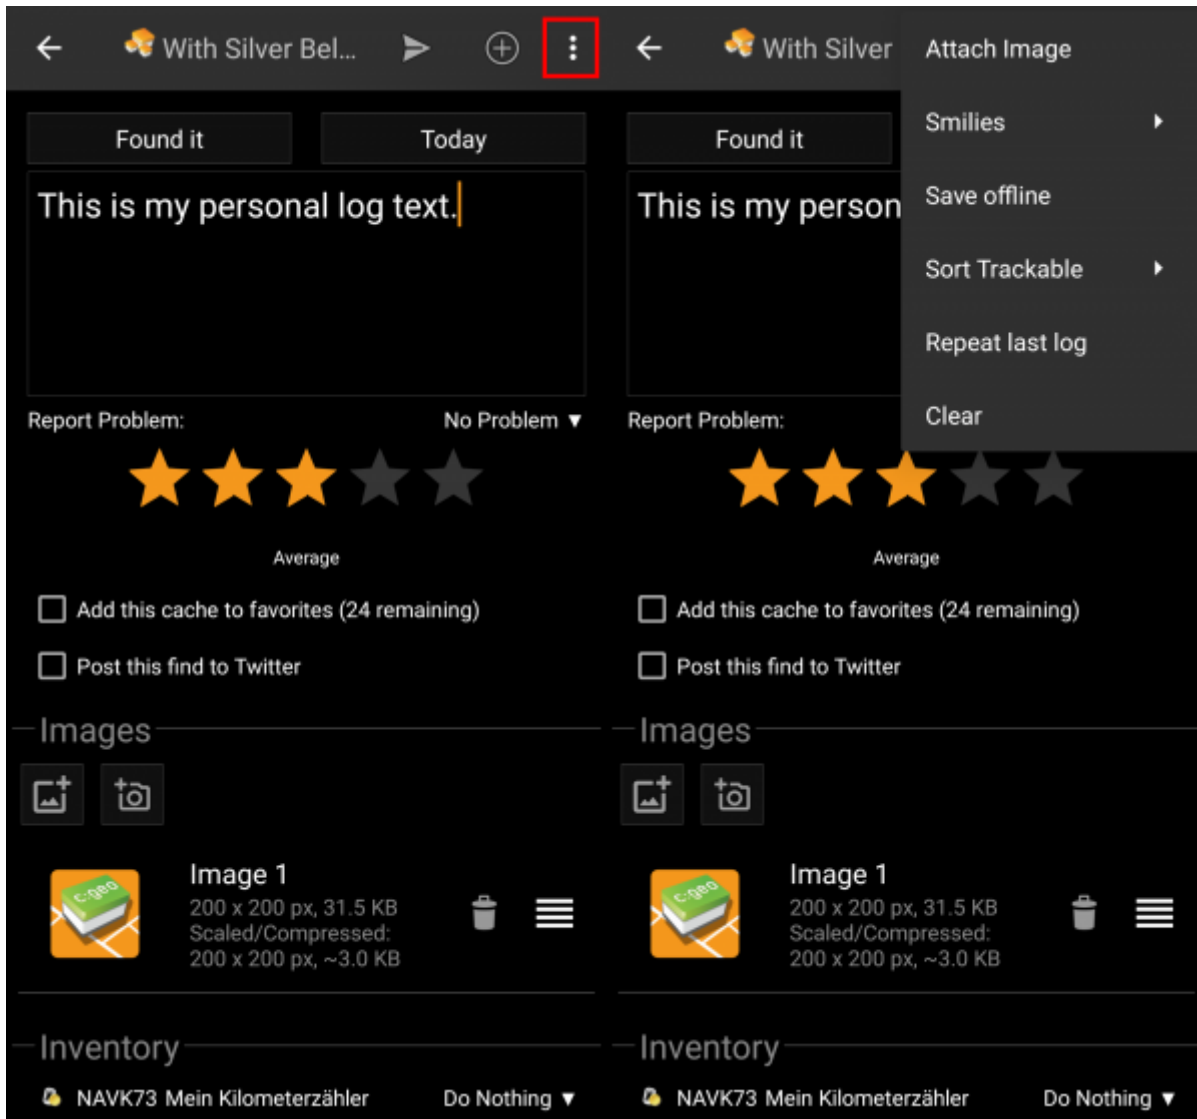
With Silver Bel...

Found it

Today

This is my personal log text.

Report Problem:

No Problem ▼

Average

Add this cache to favorites (24 remaining)

Post this find to Twitter

Images

Image 1
200 x 200 px, 31.5 KB
Scaled/Compressed:
200 x 200 px, ~3.0 KB

c:geo

Inventory

NAVK73 Mein Kilometerzähler

Do Nothing ▼

With Silver

Attach Image

Smilies

Save offline

Sort Trackable

Repeat last log

Clear

Found it

This is my person

Report Problem:

Average

Add this cache to favorites (24 remaining)

Post this find to Twitter

Images

Image 1
200 x 200 px, 31.5 KB
Scaled/Compressed:
200 x 200 px, ~3.0 KB

c:geo

Inventory

NAVK73 Mein Kilometerzähler

Do Nothing ▼